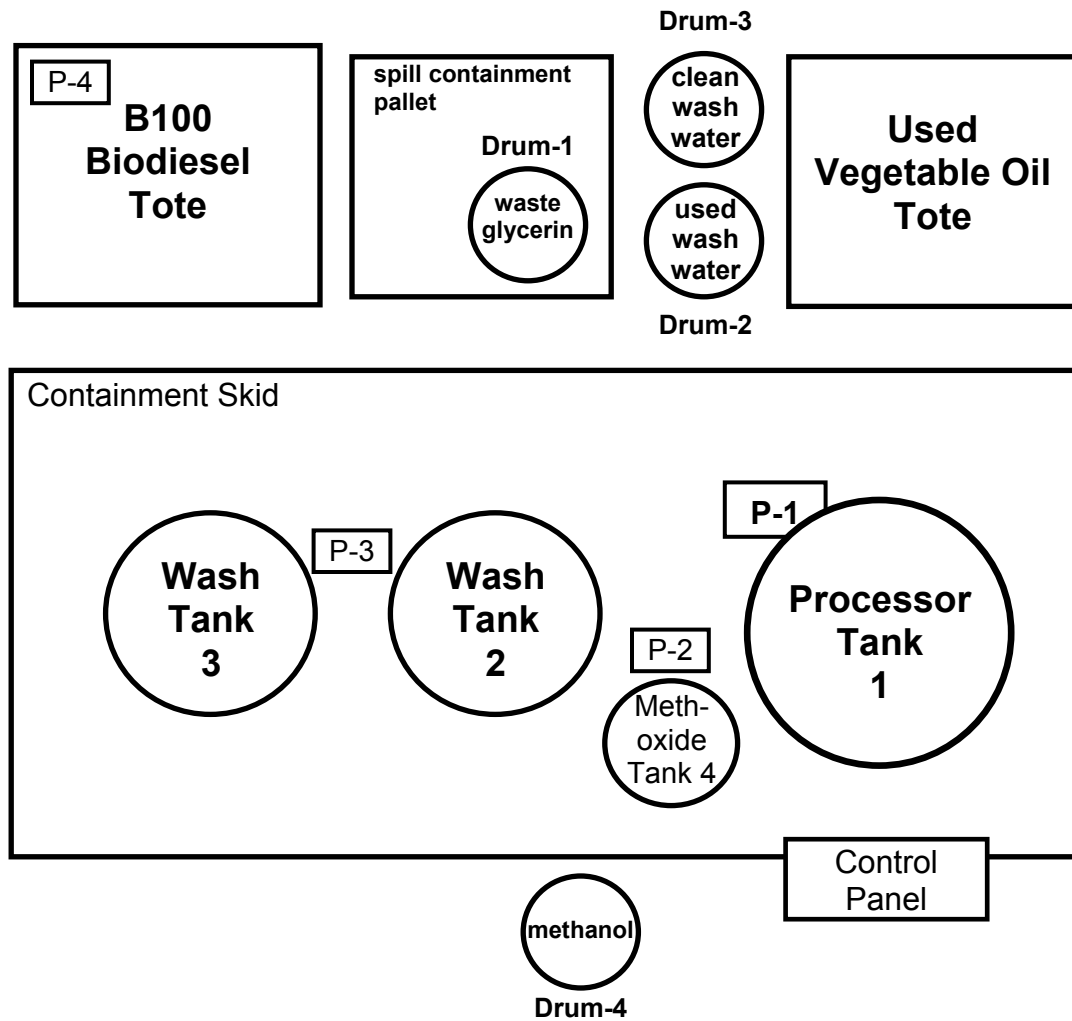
Drum-3

P-4
B100 Biodiesel Tote

spill containment pallet

Drum-1
waste glycerin

clean wash water

used wash water

Drum-2

Used Vegetable Oil Tote

Containment Skid

P-1

P-3

Wash Tank 3

Wash Tank 2

P-2

Processor Tank 1

Methoxide Tank 4

Control Panel

methanol

Drum-4